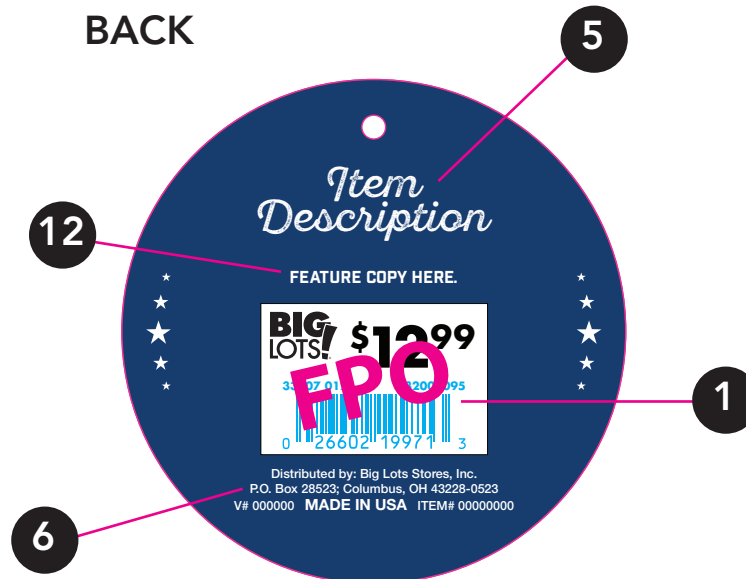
BACK

5

Item Description

12

FEATURE COPY HERE.

BIG LOTS! $12.99

FPO

33 07 01 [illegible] 8200 095

0 26602 19971 3

1

Distributed by: Big Lots Stores, Inc.
P.O. Box 28523; Columbus, OH 43228-0523
V# 000000 MADE IN USA ITEM# 00000000

6